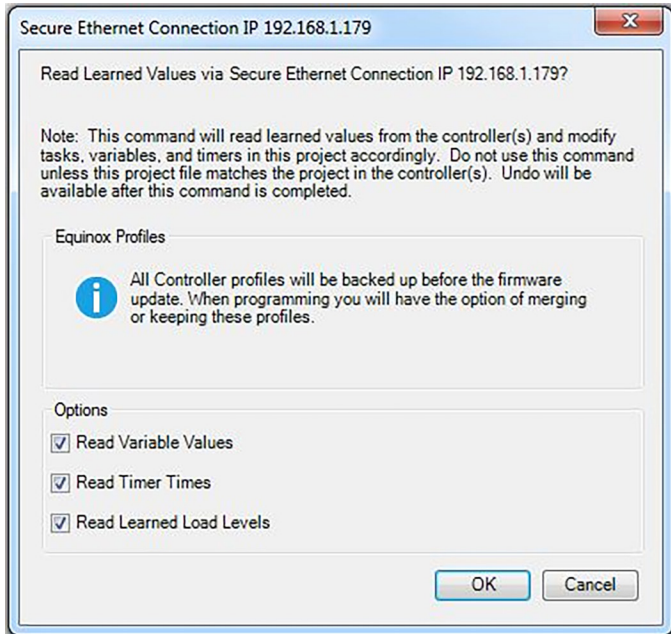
Secure Ethernet Connection IP 192.168.1.179

Read Learned Values via Secure Ethernet Connection IP 192.168.1.179?

Note: This command will read learned values from the controller(s) and modify tasks, variables, and timers in this project accordingly. Do not use this command unless this project file matches the project in the controller(s). Undo will be available after this command is completed.

Equinox Profiles

All Controller profiles will be backed up before the firmware update. When programming you will have the option of merging or keeping these profiles.

Options

Read Variable Values

Read Timer Times

Read Learned Load Levels

OK

Cancel